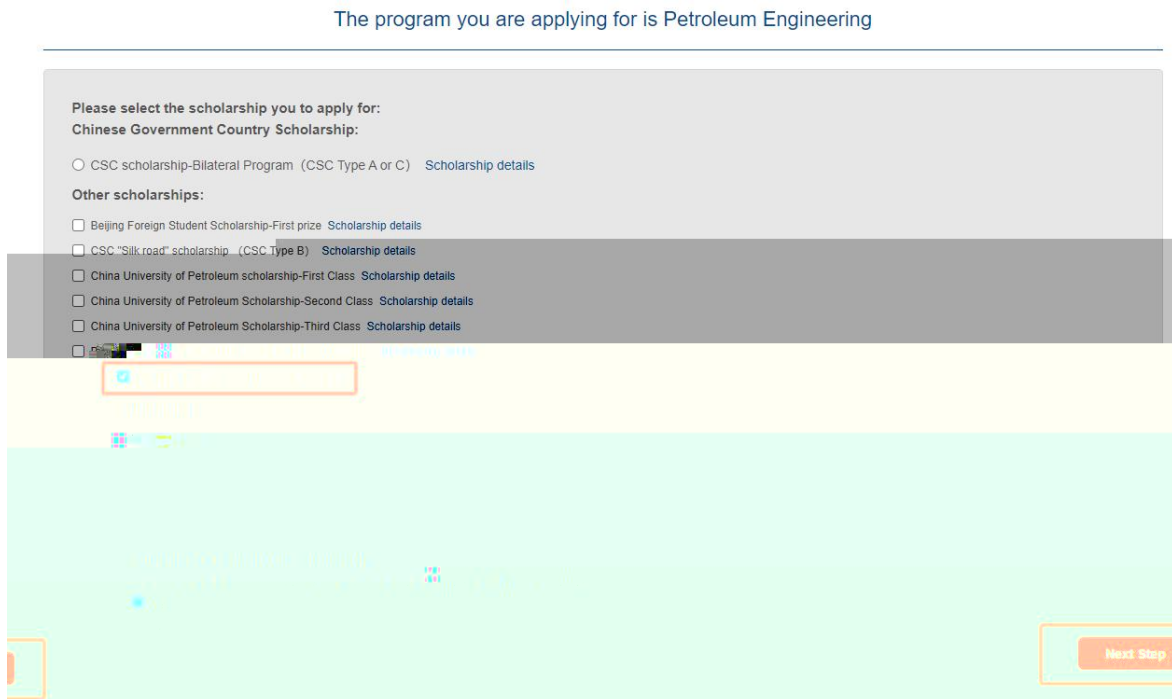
The program you are applying for is Petroleum Engineering

Please select the scholarship you to apply for:
Chinese Government Country Scholarship:

○ CSC scholarship-Bilateral Program（CSC Type A or C） Scholarship details

Other scholarships:

☐ Beijing Foreign Student Scholarship-First prize Scholarship details
☐ CSC "Silk road" scholarship （CSC Type B） Scholarship details
☐ China University of Petroleum scholarship-First Class Scholarship details
☐ China University of Petroleum Scholarship-Second Class Scholarship details
☐ China University of Petroleum Scholarship-Third Class Scholarship details
☐ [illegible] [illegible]

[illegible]

Next Step